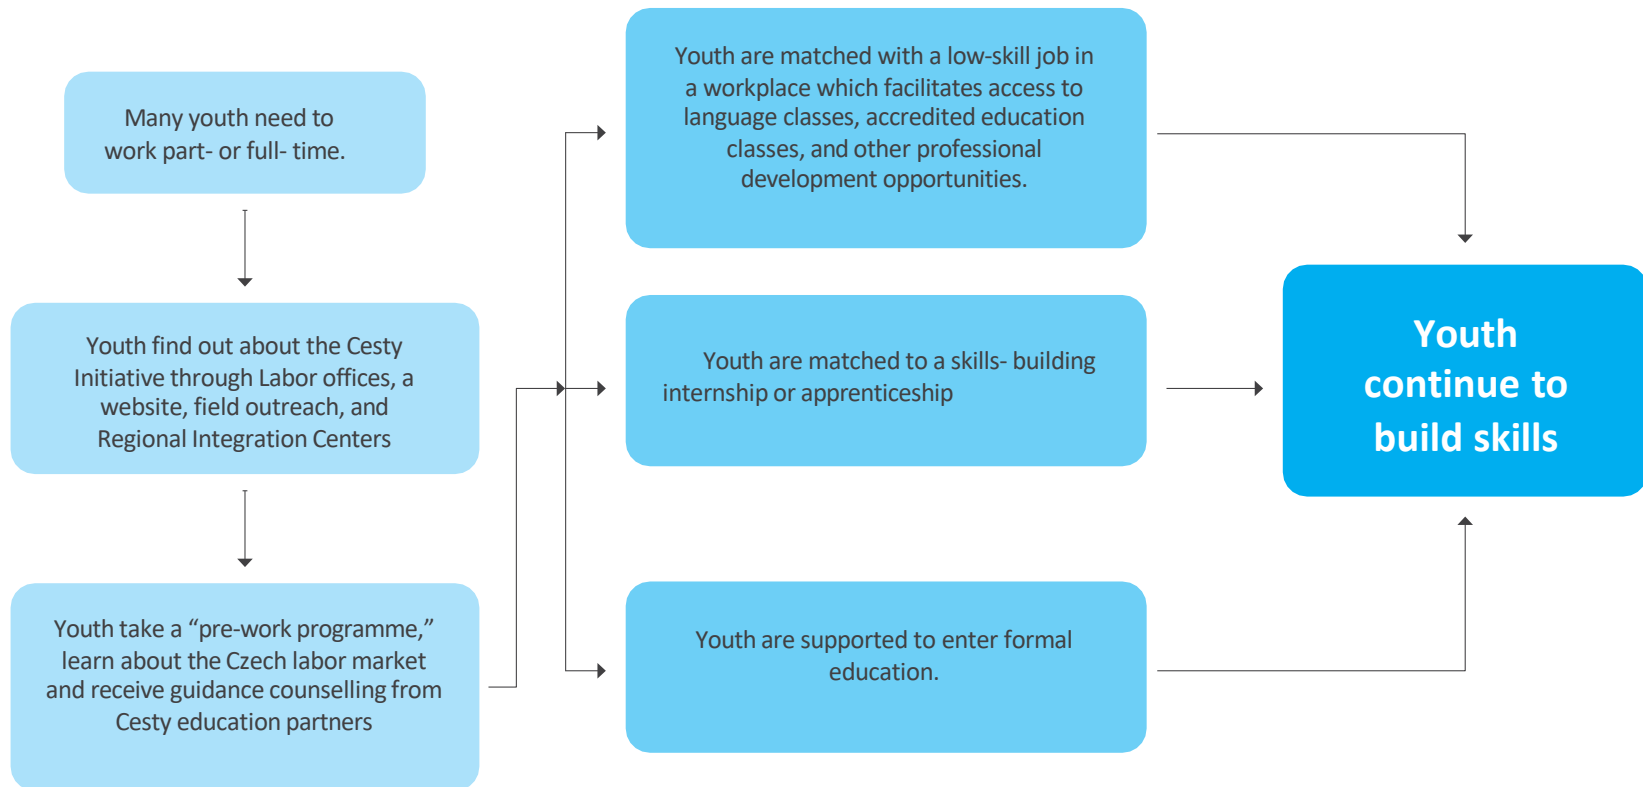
Many youth need to work part- or full- time.

Youth find out about the Cesty Initiative through Labor offices, a website, field outreach, and Regional Integration Centers

Youth take a "pre-work programme," learn about the Czech labor market and receive guidance counselling from Cesty education partners

Youth are matched with a low-skill job in a workplace which facilitates access to language classes, accredited education classes, and other professional development opportunities.

Youth are matched to a skills- building internship or apprenticeship

Youth are supported to enter formal education.

Youth continue to build skills